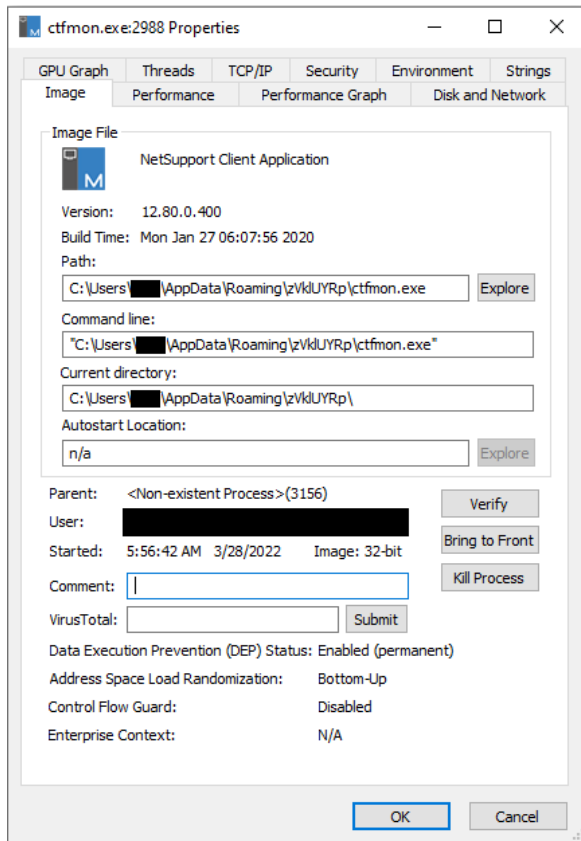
ctfmon.exe:2988 Properties

GPU Graph | Threads | TCP/IP | Security | Environment | Strings
Image | Performance | Performance Graph | Disk and Network

Image File

NetSupport Client Application

Version: 12.80.0.400
Build Time: Mon Jan 27 06:07:56 2020
Path:
C:\Users\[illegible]\AppData\Roaming\zVklUYRp\ctfmon.exe
Explore
Command line:
"C:\Users\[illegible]\AppData\Roaming\zVklUYRp\ctfmon.exe"
Current directory:
C:\Users\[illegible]\AppData\Roaming\zVklUYRp\
Autostart Location:
n/a
Explore

Parent: <Non-existent Process>(3156)
User: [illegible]
Started: 5:56:42 AM 3/28/2022 Image: 32-bit
Comment:
VirusTotal:
Submit
Verify
Bring to Front
Kill Process

Data Execution Prevention (DEP) Status: Enabled (permanent)
Address Space Load Randomization: Bottom-Up
Control Flow Guard: Disabled
Enterprise Context: N/A

OK
Cancel